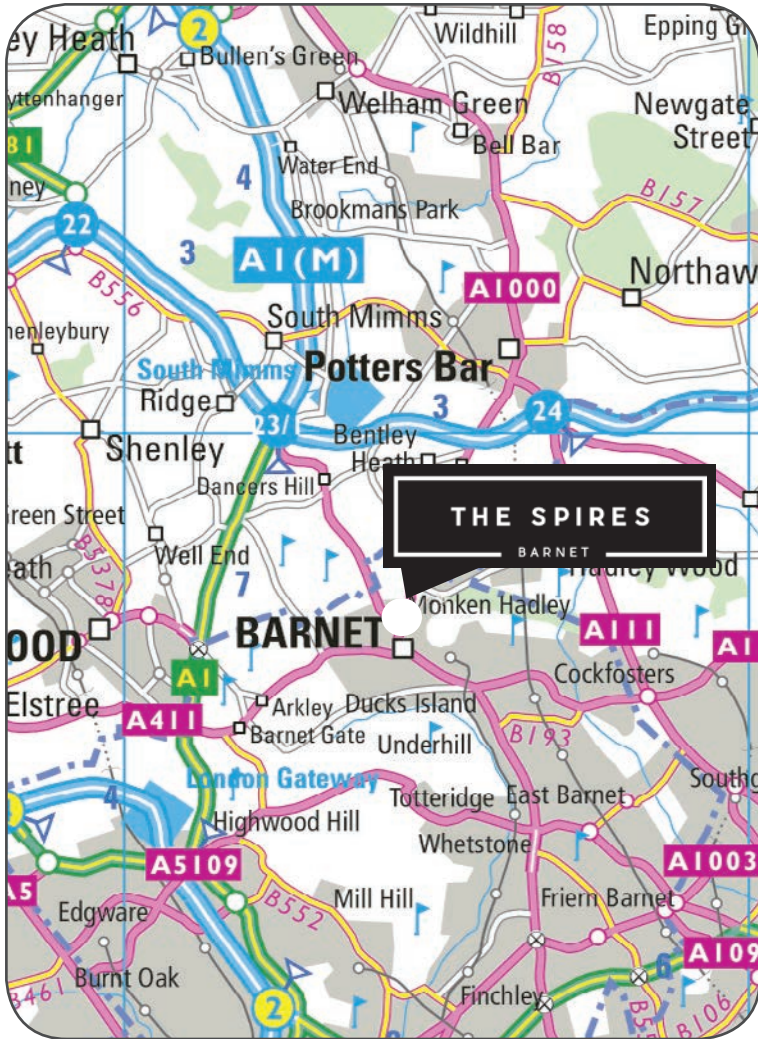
ey Heath
2
Bullen's Green
Wildhill
B158
Epping Gr
Tyttenhanger
Welham Green
Newgate Street
B1
Bell Bar
Water End
4
ney
B157
Brookmans Park
22
3
A1(M)
Northaw
A1000
B556
South Mimms
henleybury
South Mimms
Potters Bar
Ridge
3
24
23/1
Bentley Heath
tt
Shenley
Dancers Hill
THE SPIRES
BARNET
reen Street
Well End
Hadley Wood
eath
7
B5378
Monken Hadley
OOD
BARNET
A111
A1
A1
Cockfosters
Elstree
Arkley
Ducks Island
A411
Barnet Gate
Underhill
B193
London Gateway
Southg
4
Totteridge
East Barnet
Highwood Hill
Whetstone
A5109
A1003
A5
Mill Hill
Friern Barnet
Edgware
B552
A109
Burnt Oak
6
B461
2
Finchley
B106
B5